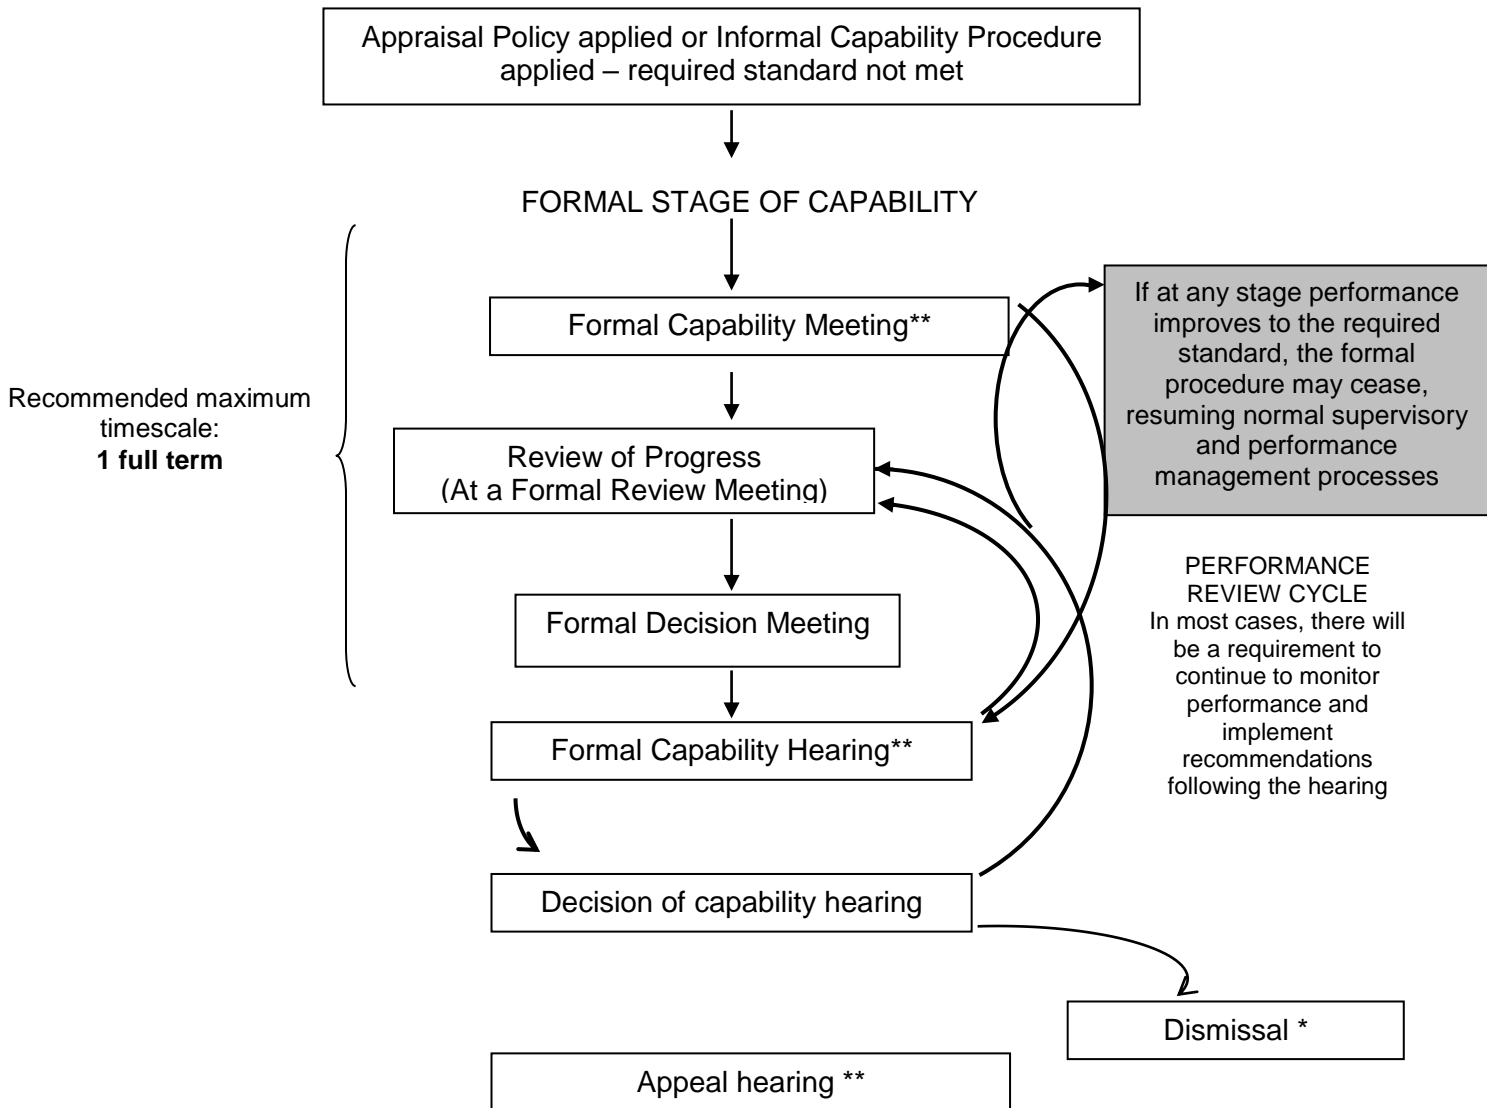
Appraisal Policy applied or Informal Capability Procedure applied – required standard not met

FORMAL STAGE OF CAPABILITY

Recommended maximum timescale:
**1 full term**

Formal Capability Meeting**

If at any stage performance improves to the required standard, the formal procedure may cease, resuming normal supervisory and performance management processes

Review of Progress
(At a Formal Review Meeting)

Formal Decision Meeting

PERFORMANCE REVIEW CYCLE
In most cases, there will be a requirement to continue to monitor performance and implement recommendations following the hearing

Formal Capability Hearing**

Decision of capability hearing

Dismissal *

Appeal hearing **